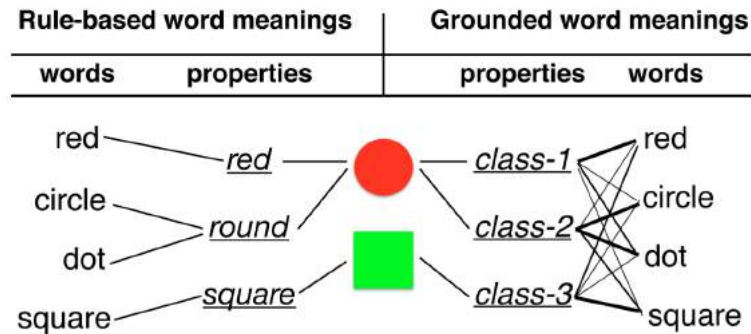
Rule-based word meanings

Grounded word meanings

| words | properties | properties | words |
|---|---|---|---|
| red | red | class-1 | red |
| circle | round | class-2 | circle |
| dot | square | class-3 | dot |
| square | | | square |